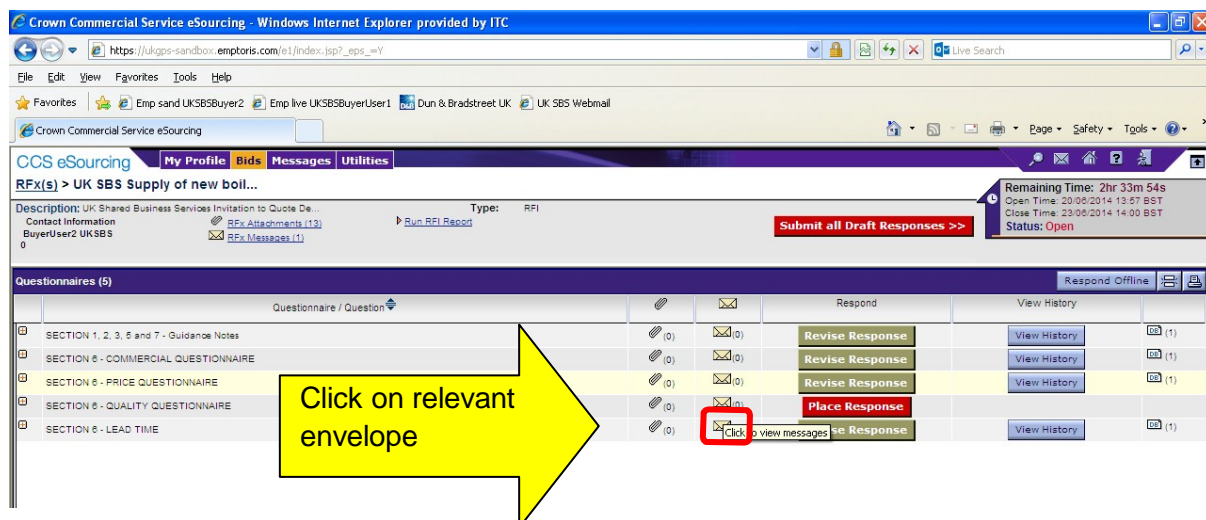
Crown Commercial Service eSourcing - Windows Internet Explorer provided by ITC

https://ukgps-sandbox.emptoris.com/e1/index.jsp?_eps_=Y

Live Search

File Edit View Favorites Tools Help

Favorites | Emp sand UKSBSBuyer2 | Emp live UKSBSBuyerUser1 | Dun & Bradstreet UK | UK SBS Webmail

Crown Commercial Service eSourcing

Page ▾ Safety ▾ Tools ▾

CCS eSourcing | My Profile | Bids | Messages | Utilities

RFx(s) > UK SBS Supply of new boil...

Description: UK Shared Business Services Invitation to Quote De...
Contact Information
BuyerUser2 UKSBS
0

RFx Attachments (13)
RFx Messages (1)

Type: RFI
Run RFI Report

Submit all Draft Responses >>

Remaining Time: 2hr 33m 54s
Open Time: 20/06/2014 13:57 BST
Close Time: 23/06/2014 14:00 BST
Status: Open

Questionnaires (5)

Respond Offline

| | Questionnaire / Question | | | Respond | View History | |
|---|---|---|---|---|---|---|
| | SECTION 1, 2, 3, 5 and 7 - Guidance Notes | (0) | (0) | Revise Response | View History | (1) |
| | SECTION 6 - COMMERCIAL QUESTIONNAIRE | (0) | (0) | Revise Response | View History | (1) |
| | SECTION 6 - PRICE QUESTIONNAIRE | (0) | (0) | Revise Response | View History | (1) |
| | SECTION 6 - QUALITY QUESTIONNAIRE | (0) | (0) | Place Response | | |
| | SECTION 6 - LEAD TIME | (0) | | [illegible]se Response | View History | (1) |

Click to view messages

Click on relevant envelope